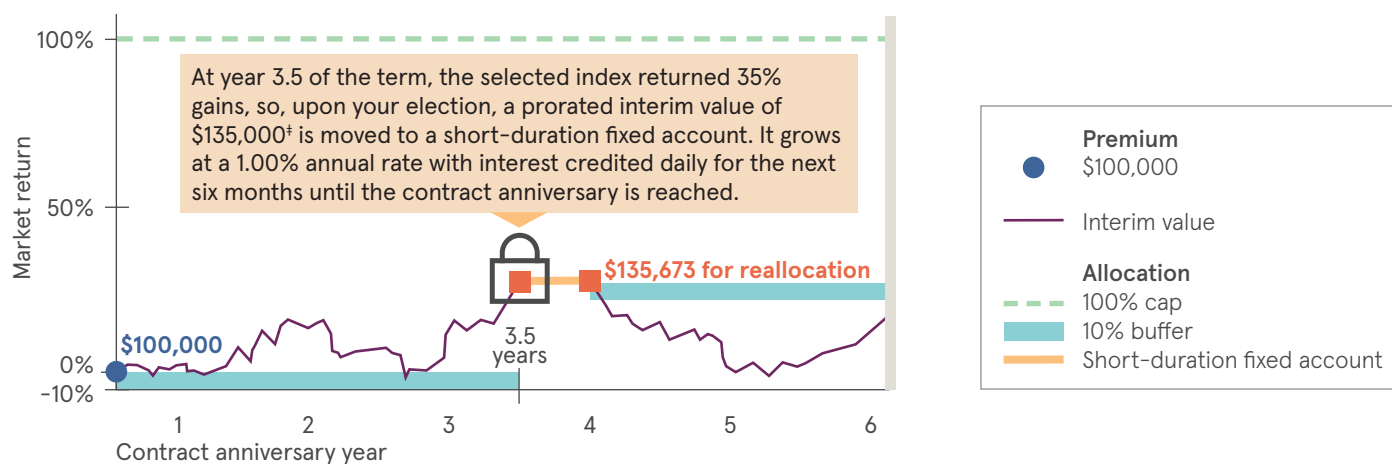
100%

At year 3.5 of the term, the selected index returned 35% gains, so, upon your election, a prorated interim value of $135,000‡ is moved to a short-duration fixed account. It grows at a 1.00% annual rate with interest credited daily for the next six months until the contract anniversary is reached.

50%

Market return

$135,673 for reallocation

$100,000

3.5 years

0%
-10%

1
2
3
4
5
6

Contract anniversary year

Premium
$100,000

Interim value

Allocation
100% cap
10% buffer
Short-duration fixed account